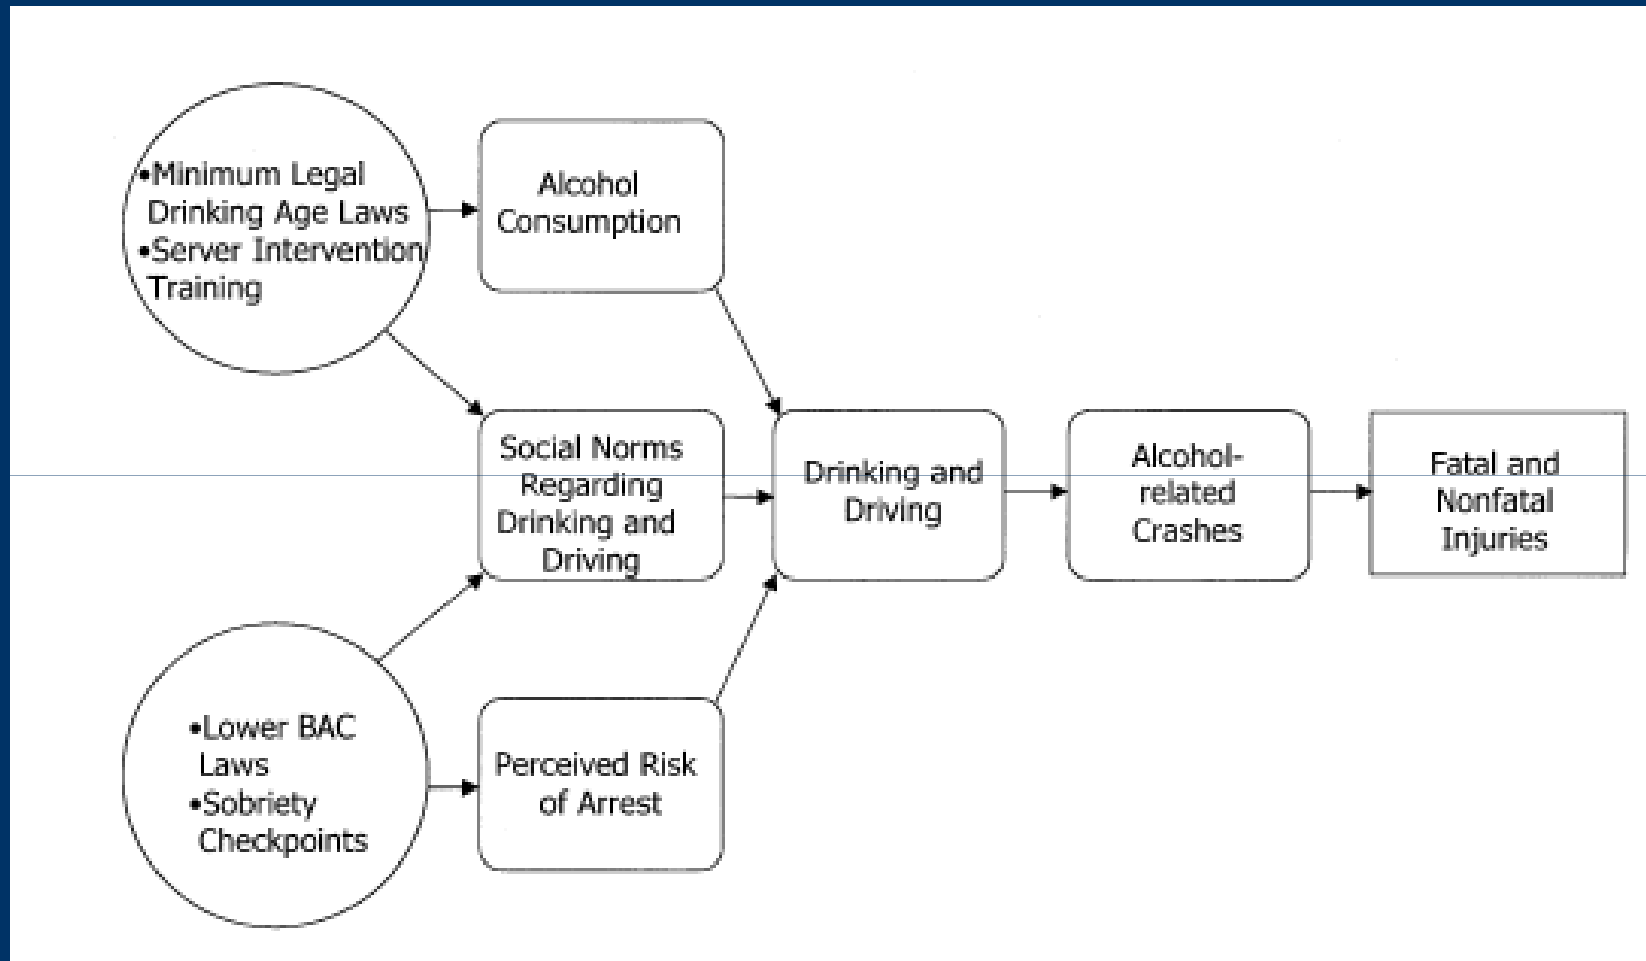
•Minimum Legal Drinking Age Laws
•Server Intervention Training

Alcohol Consumption

Social Norms Regarding Drinking and Driving

Drinking and Driving

Alcohol-related Crashes

Fatal and Nonfatal Injuries

•Lower BAC Laws
•Sobriety Checkpoints

Perceived Risk of Arrest